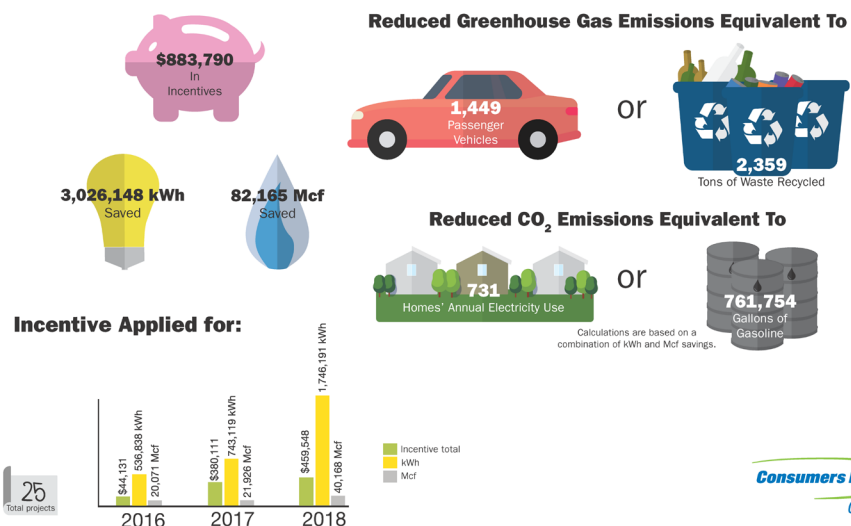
$883,790
In
Incentives

3,026,148 kWh
Saved

82,165 Mcf
Saved

Reduced Greenhouse Gas Emissions Equivalent To

1,449
Passenger
Vehicles

or

2,359
Tons of Waste Recycled

Reduced $CO_2$ Emissions Equivalent To

731
Homes' Annual Electricity Use

or

761,754
Gallons of
Gasoline

Calculations are based on a combination of kWh and Mcf savings.

Incentive Applied for:

$44,131
536,838 kWh
20,071 Mcf
2016

$380,111
743,119 kWh
21,926 Mcf
2017

$459,548
1,746,191 kWh
40,168 Mcf
2018

Incentive total
kWh
Mcf

25
Total projects

Consumers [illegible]